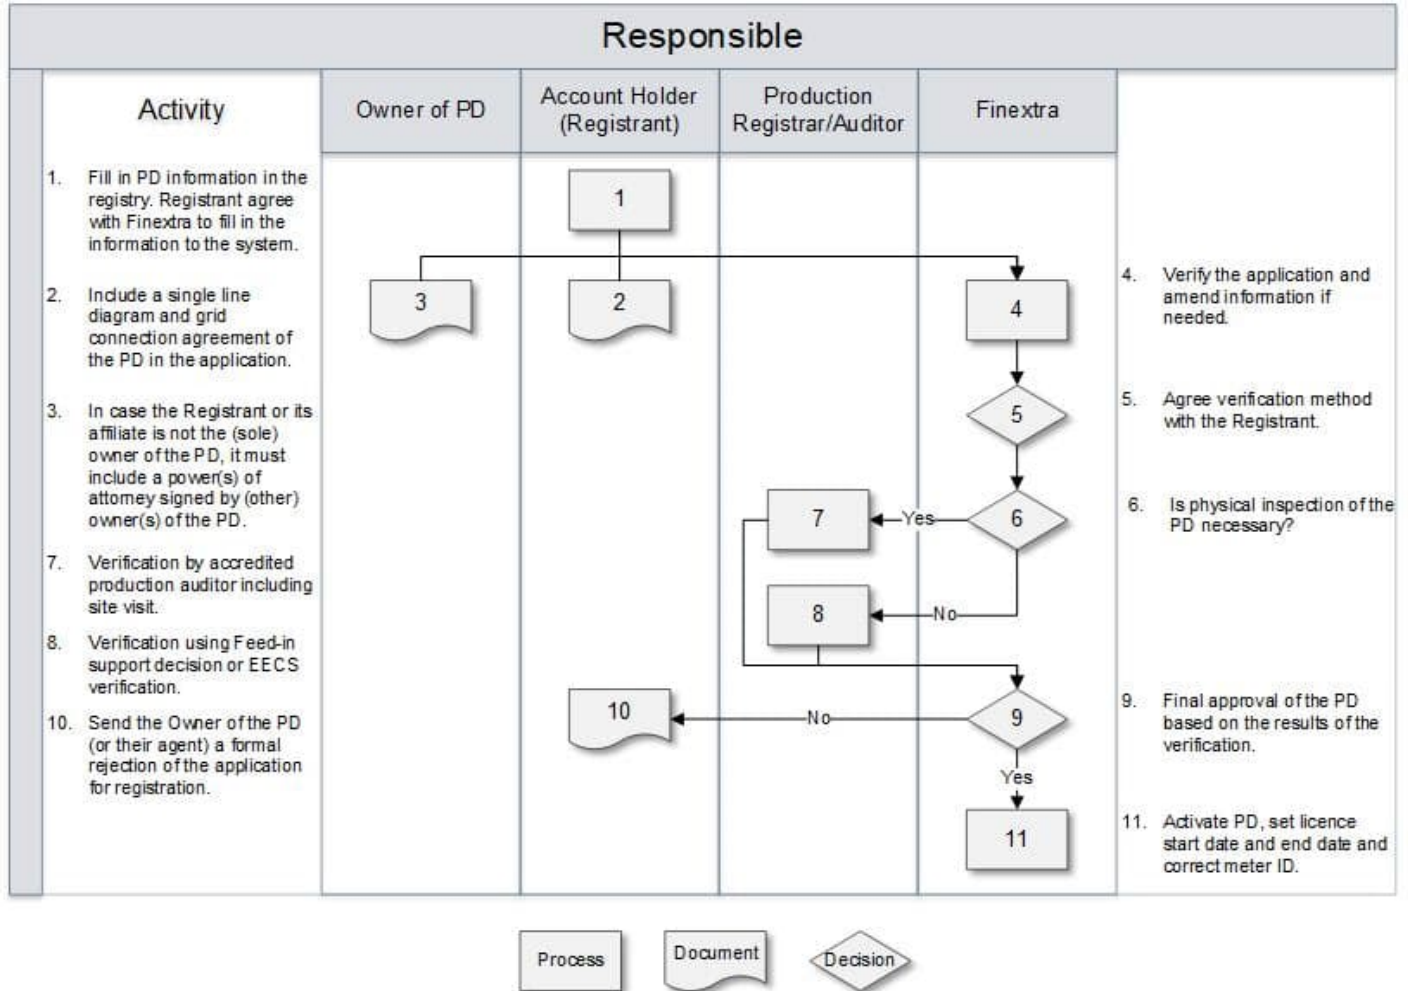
Responsible

Activity

Owner of PD

Account Holder (Registrant)

Production Registrar/Auditor

Finextra

1. Fill in PD information in the registry. Registrant agree with Finextra to fill in the information to the system.

2. Include a single line diagram and grid connection agreement of the PD in the application.

3. In case the Registrant or its affiliate is not the (sole) owner of the PD, it must include a power(s) of attorney signed by (other) owner(s) of the PD.

7. Verification by accredited production auditor including site visit.

8. Verification using Feed-in support decision or EECS verification.

10. Send the Owner of the PD (or their agent) a formal rejection of the application for registration.

1

3

2

4

5

7

Yes

6

8

No

10

No

9

Yes

11

4. Verify the application and amend information if needed.

5. Agree verification method with the Registrant.

6. Is physical inspection of the PD necessary?

9. Final approval of the PD based on the results of the verification.

11. Activate PD, set licence start date and end date and correct meter ID.

Process

Document

Decision